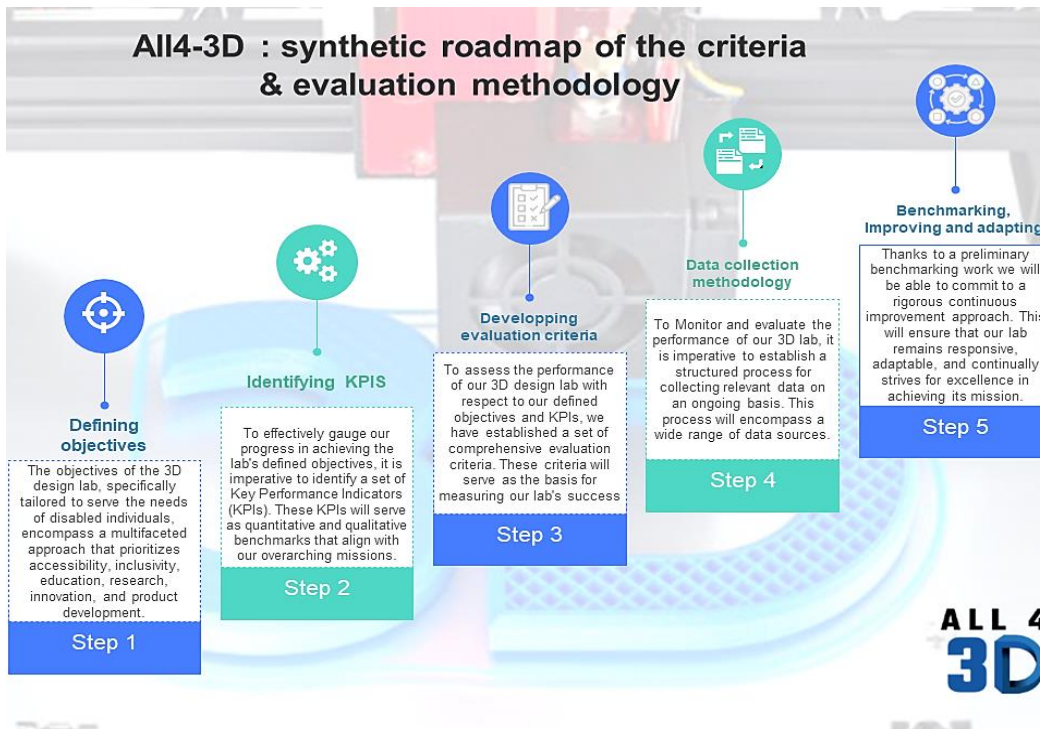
All4-3D : synthetic roadmap of the criteria & evaluation methodology

Defining objectives

The objectives of the 3D design lab, specifically tailored to serve the needs of disabled individuals, encompass a multifaceted approach that prioritizes accessibility, inclusivity, education, research, innovation, and product development.

Step 1

Identifying KPIS

To effectively gauge our progress in achieving the lab's defined objectives, it is imperative to identify a set of Key Performance Indicators (KPIs). These KPIs will serve as quantitative and qualitative benchmarks that align with our overarching missions.

Step 2

Developping evaluation criteria

To assess the performance of our 3D design lab with respect to our defined objectives and KPIs, we have established a set of comprehensive evaluation criteria. These criteria will serve as the basis for measuring our lab's success

Step 3

Data collection methodology

To Monitor and evaluate the performance of our 3D lab, it is imperative to establish a structured process for collecting relevant data on an ongoing basis. This process will encompass a wide range of data sources.

Step 4

Benchmarking, Improving and adapting

Thanks to a preliminary benchmarking work we will be able to commit to a rigorous continuous improvement approach. This will ensure that our lab remains responsive, adaptable, and continually strives for excellence in achieving its mission.

Step 5

ALL 4 3D